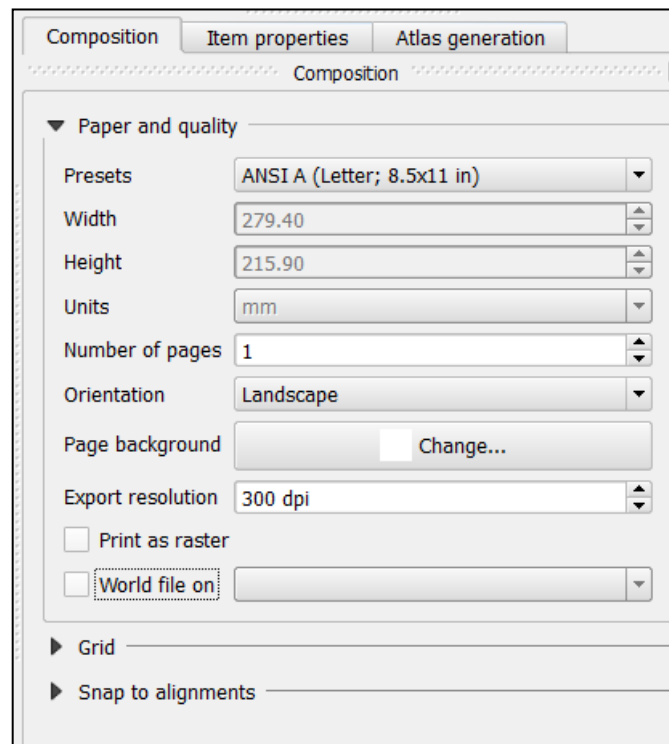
Composition | Item properties | Atlas generation

Composition

Paper and quality

| | |
|---|---|
| Presets | ANSI A (Letter; 8.5x11 in) |
| Width | 279.40 |
| Height | 215.90 |
| Units | mm |
| Number of pages | 1 |
| Orientation | Landscape |
| Page background | Change... |
| Export resolution | 300 dpi |

Print as raster

World file on

Grid

Snap to alignments